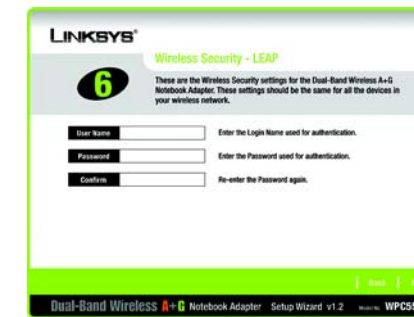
LINKSYS®

6

Wireless Security - LEAP

These are the Wireless Security settings for the Dual-Band Wireless A+G Notebook Adapter. These settings should be the same for all the devices in your wireless network.

User Name
Enter the Login Name used for authentication.

Password
Enter the Password used for authentication.

Confirm
Re-enter the Password again.

Back

Dual-Band Wireless A+G Notebook Adapter Setup Wizard v1.2 Model No. WPC5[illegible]